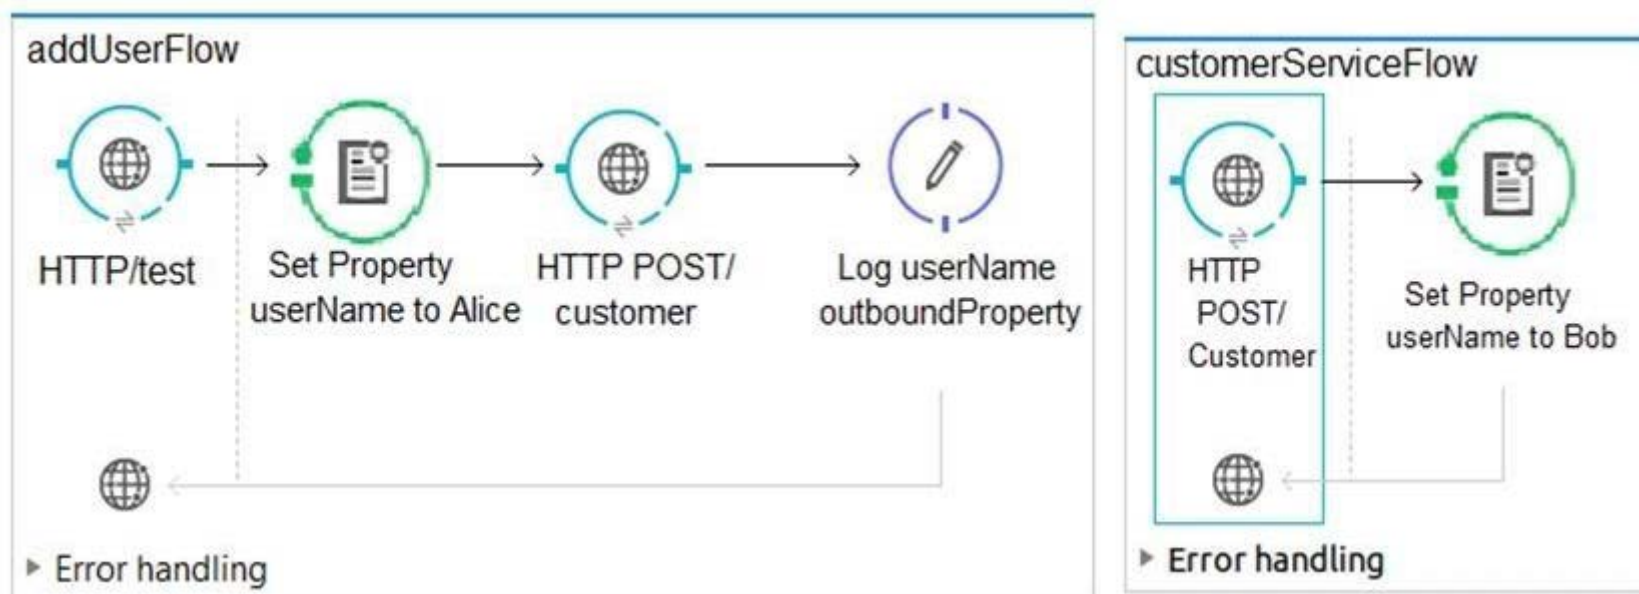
addUserFlow

HTTP/test

Set Property userName to Alice

HTTP POST/ customer

Log userName outboundProperty

▸ Error handling

customerServiceFlow

HTTP POST/ Customer

Set Property userName to Bob

▸ Error handling